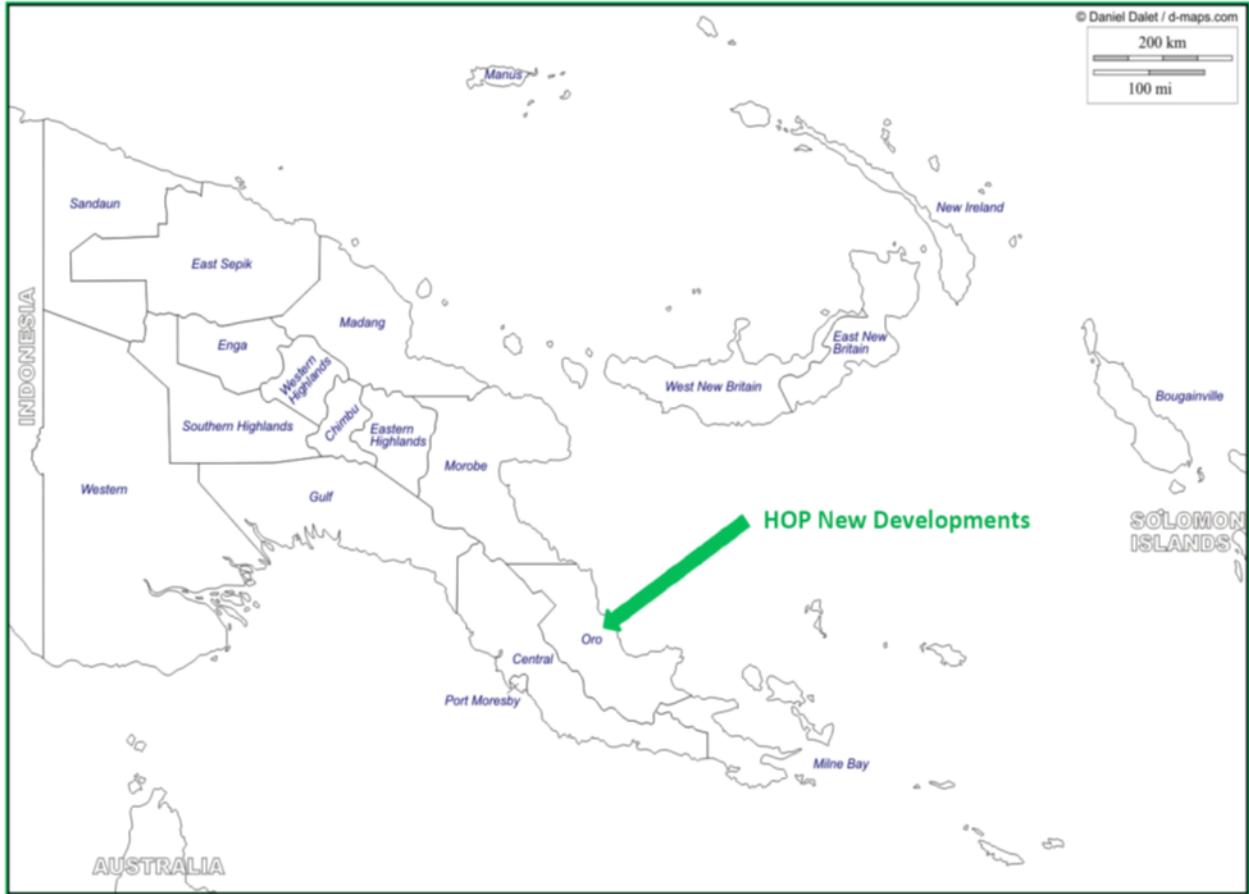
© Daniel Dalet / d-maps.com

200 km

100 mi

Manus

New Ireland

Sandaun

East Sepik

Madang

INDONESIA

Enga

Western Highlands

East New Britain

West New Britain

Bougainville

Southern Highlands

Chimbu

Eastern Highlands

Morobe

Western

Gulf

HOP New Developments

SOLOMON ISLANDS

Oro

Central

Port Moresby

Milne Bay

AUSTRALIA